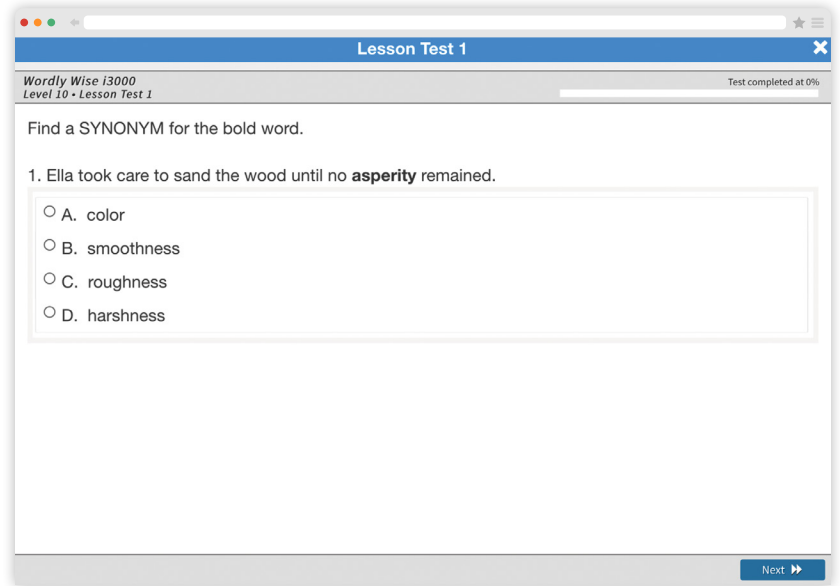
Lesson Test 1

Wordly Wise i3000
Level 10 • Lesson Test 1

Test completed at 0%

Find a SYNONYM for the bold word.

1. Ella took care to sand the wood until no **asperity** remained.

A. color
B. smoothness
C. roughness
D. harshness

Next